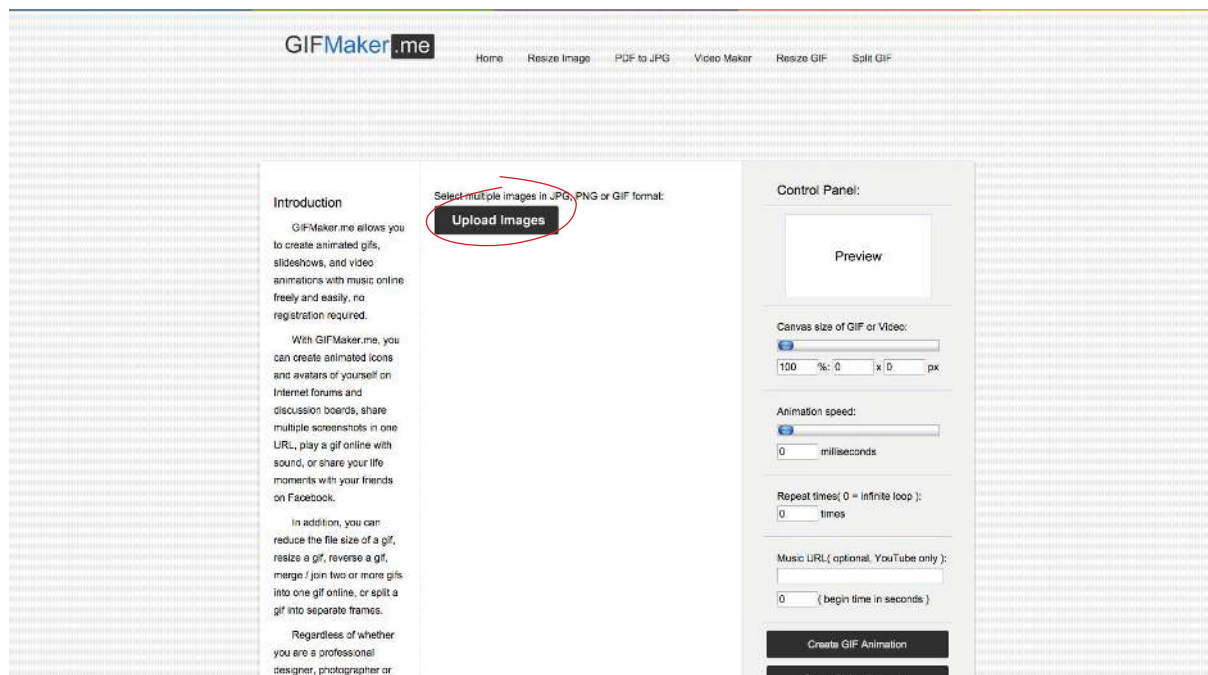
GIFMaker.me

Home Resize Image PDF to JPG Video Maker Resize GIF Split GIF

Introduction

GIFMaker.me allows you to create animated gifs, slideshows, and video animations with music online freely and easily, no registration required.

With GIFMaker.me, you can create animated icons and avatars of yourself on Internet forums and discussion boards, share multiple screenshots in one URL, play a gif online with sound, or share your life moments with your friends on Facebook.

In addition, you can reduce the file size of a gif, resize a gif, reverse a gif, merge / join two or more gifs into one gif online, or split a gif into separate frames.

Regardless of whether you are a professional designer, photographer or

Select multiple images in JPG, PNG or GIF format:

Upload Images

Control Panel:

Preview

Canvas size of GIF or Video:

100 %: 0 x 0 px

Animation speed:

0 milliseconds

Repeat times( 0 = infinite loop ):

0 times

Music URL( optional, YouTube only ):

0 ( begin time in seconds )

Create GIF Animation